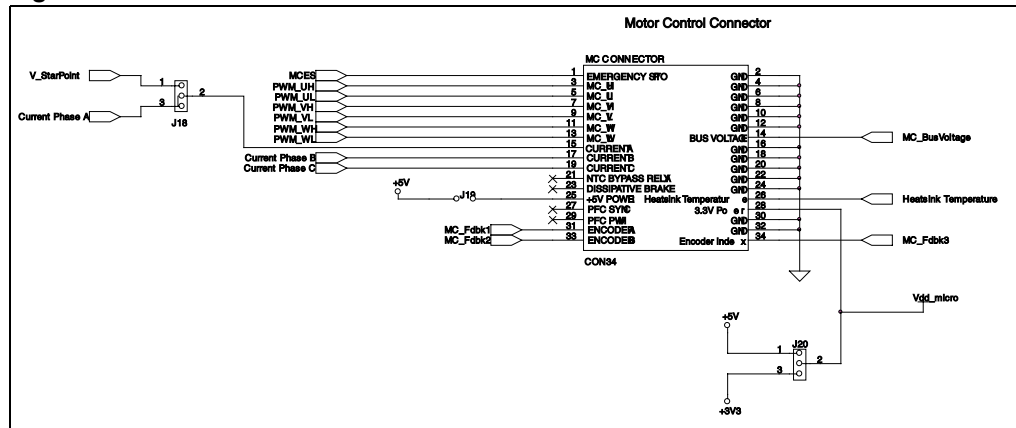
Motor Control Connector

MC CONNECTOR

V_StarPoint
1
3
2
Current Phase A
J18

MCES
PWM_UH
PWM_UL
PWM_VH
PWM_VL
PWM_WH
PWM_WL
Current Phase B
Current Phase C
+5V
J18
MC_Fdbk1
MC_Fdbk2

1 EMERGENCY STO
3 MC_UH
5 MC_U
7 MC_VH
9 MC_V
11 MC_W
13 MC_W
15 CURRENTA
17 CURRENTB
19 CURRENTC
21 NTC BYPASS RELA
23 DISSIPATIVE BRAKE
25 +5V POWE
27 PFC SYNC
29 PFC PWM
31 ENCODERA
33 ENCODERB

GND 2
GND 4
GND 6
GND 8
GND 10
GND 12
BUS VOLTAGE 14
GND 16
GND 18
GND 20
GND 22
GND 24
Heatsink Temperatur 26
3.3V Po er 28
GND 30
GND 32
Encoder Inde x 34

CON34

MC_BusVoltage
Heatsink Temperature
MC_Fdbk3

Vdd_micro
+5V
J20
1
2
3
+3V3